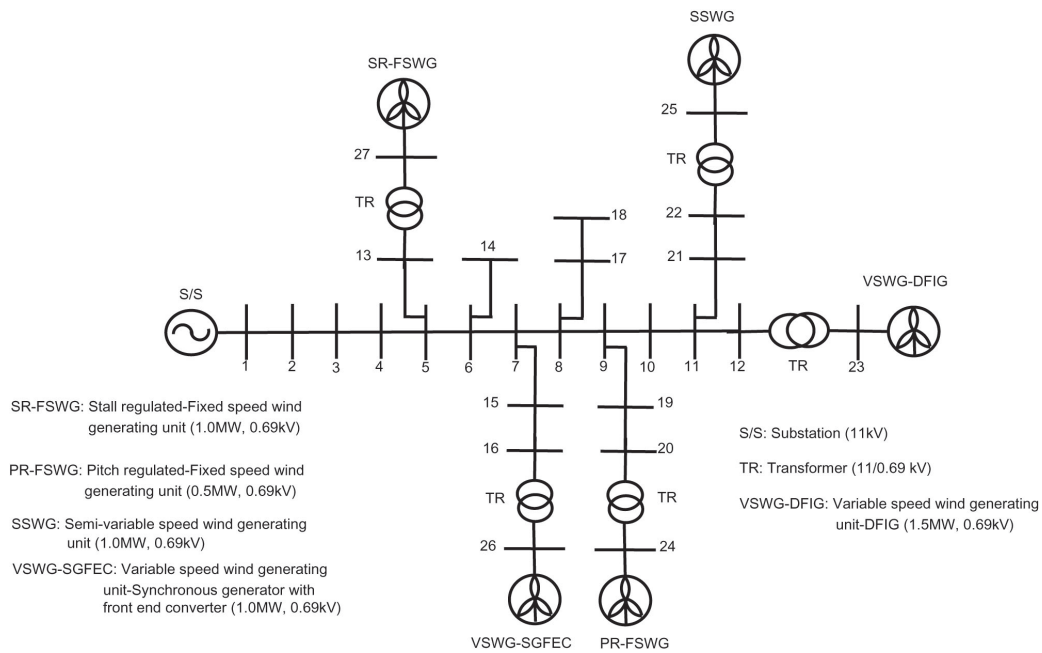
SSWG

SR-FSWG

25

27

TR

TR

18

22

14

13

17

21

VSWG-DFIG

S/S

1

2

3

4

5

6

7

8

9

10

11

12

TR

23

SR-FSWG: Stall regulated-Fixed speed wind generating unit (1.0MW, 0.69kV)

15

19

S/S: Substation (11kV)

16

20

PR-FSWG: Pitch regulated-Fixed speed wind generating unit (0.5MW, 0.69kV)

TR: Transformer (11/0.69 kV)

TR

TR

SSWG: Semi-variable speed wind generating unit (1.0MW, 0.69kV)

VSWG-DFIG: Variable speed wind generating unit-DFIG (1.5MW, 0.69kV)

26

24

VSWG-SGFEC: Variable speed wind generating unit-Synchronous generator with front end converter (1.0MW, 0.69kV)

VSWG-SGFEC

PR-FSWG